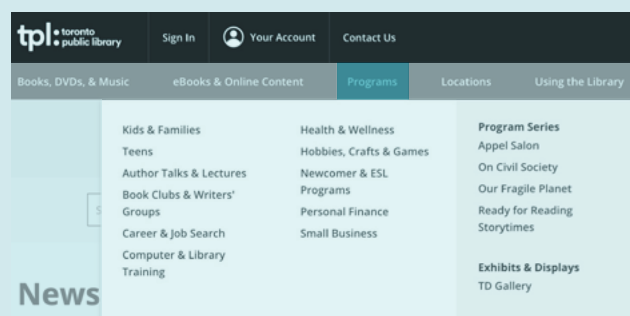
tpl: toronto public library

Sign In

Your Account

Contact Us

Books, DVDs, & Music

eBooks & Online Content

Programs

Locations

Using the Library

Kids & Families
Teens
Author Talks & Lectures
Book Clubs & Writers' Groups
Career & Job Search
Computer & Library Training

Health & Wellness
Hobbies, Crafts & Games
Newcomer & ESL Programs
Personal Finance
Small Business

Program Series
Appel Salon
On Civil Society
Our Fragile Planet
Ready for Reading Storytimes

Exhibits & Displays
TD Gallery

News